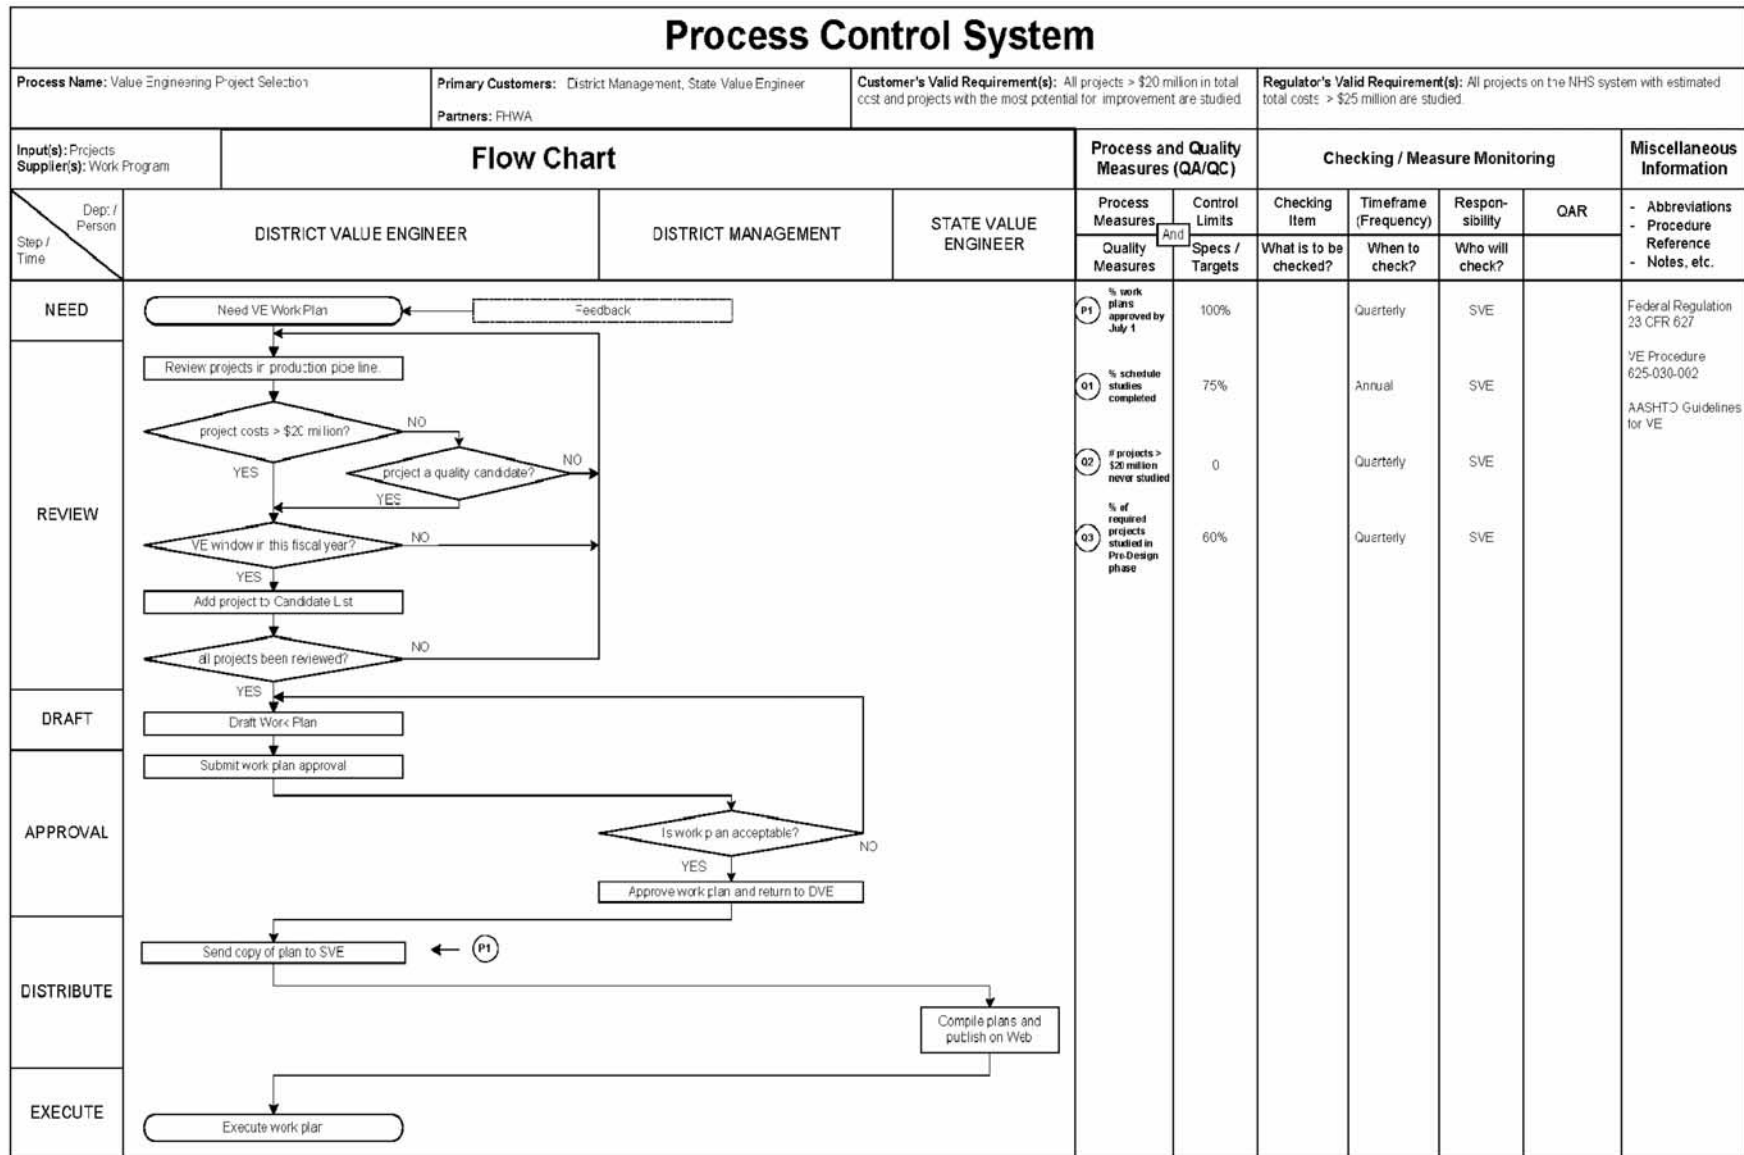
Process Control System

Process Name: Value Engineering Project Selection

Primary Customers: District Management, State Value Engineer

Partners: FHWA

Customer's Valid Requirement(s): All projects > $20 million in total cost and projects with the most potential for improvement are studied

Regulator's Valid Requirement(s): All projects on the NHS system with estimated total costs > $25 million are studied.

Input(s): Projects
Supplier(s): Work Program

Flow Chart

Process and Quality Measures (QA/QC)

Checking / Measure Monitoring

Miscellaneous Information

Dep: / Person
Step / Time

DISTRICT VALUE ENGINEER

DISTRICT MANAGEMENT

STATE VALUE ENGINEER

| Process Measures And Quality Measures | Control Limits / Specs / Targets | Checking Item / What is to be checked? | Timeframe (Frequency) / When to check? | Responsibility / Who will check? | QAR |
|---|---|---|---|---|---|
| P1 % work plans approved by July 1 | 100% | | Quarterly | SVE | |
| Q1 % schedule studies completed | 75% | | Annual | SVE | |
| Q2 # projects > $20 million never studied | 0 | | Quarterly | SVE | |
| Q3 % of required projects studied in Pre-Design phase | 60% | | Quarterly | SVE | |

- Abbreviations
- Procedure Reference
- Notes, etc.

Federal Regulation 23 CFR 627

VE Procedure 625-030-002

AASHTO Guidelines for VE

NEED
Need VE Work Plan
Feedback

REVIEW
Review projects in production pipe line.
project costs > $20 million?
NO
YES
project a quality candidate?
NO
YES
VE window in this fiscal year?
NO
YES
Add project to Candidate List
all projects been reviewed?
NO
YES

DRAFT
Draft Work Plan
Submit work plan approval

APPROVAL
Is work plan acceptable?
NO
YES
Approve work plan and return to DVE

DISTRIBUTE
Send copy of plan to SVE
P1
Compile plans and publish on Web

EXECUTE
Execute work plan